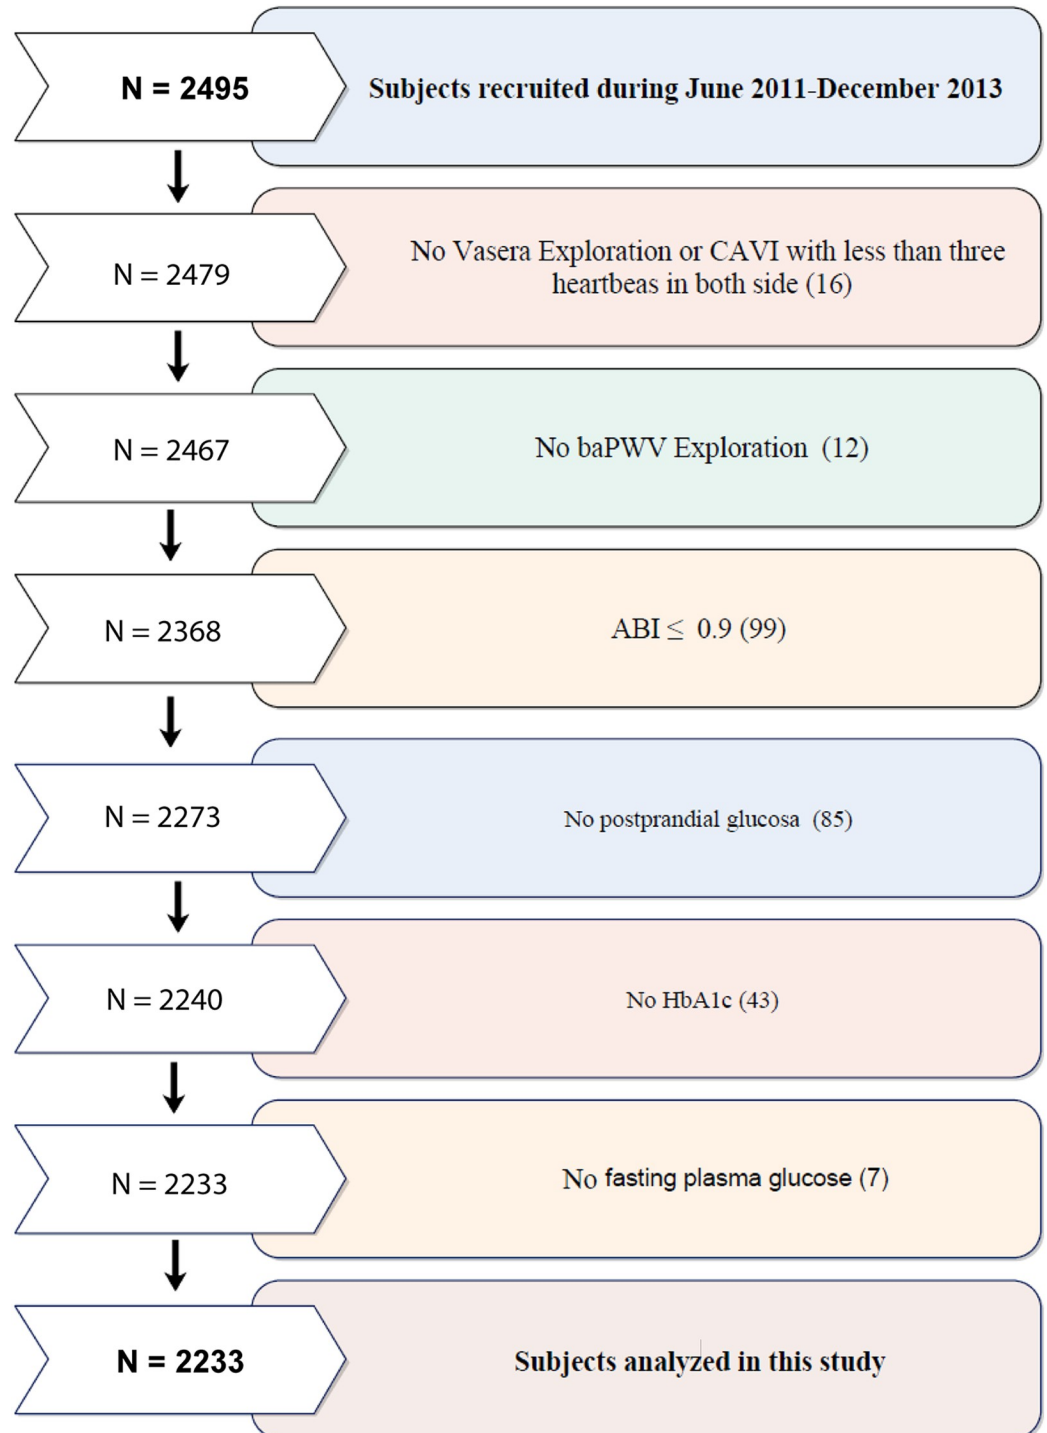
N = 2495

Subjects recruited during June 2011-December 2013

N = 2479

No Vasera Exploration or CAVI with less than three heartbeas in both side (16)

N = 2467

No baPWV Exploration (12)

N = 2368

ABI $\leq$ 0.9 (99)

N = 2273

No postprandial glucosa (85)

N = 2240

No HbA1c (43)

N = 2233

No fasting plasma glucose (7)

N = 2233

Subjects analyzed in this study